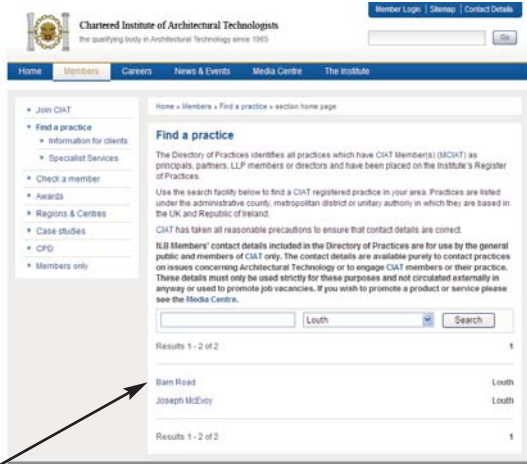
Chartered Institute of Architectural Technologists
the qualifying body in Architectural Technology since 1965

Member Login | Sitemap | Contact Details

Go

Home Members Careers News & Events Media Centre The Institute

Join CIAT
Find a practice
Information for clients
Specialist Services
Check a member
Awards
Regions & Centres
Case studies
CPD
Members only

Home » Members » Find a practice » section home page

Find a practice

The Directory of Practices identifies all practices which have CIAT Member(s) (MCIAT) as principals, partners, LLP members or directors and have been placed on the Institute's Register of Practices.

Use the search facility below to find a CIAT registered practice in your area. Practices are listed under the administrative county, metropolitan district or unitary authority in which they are based in the UK and Republic of Ireland.

CIAT has taken all reasonable precautions to ensure that contact details are correct.

ILB Members' contact details included in the Directory of Practices are for use by the general public and members of CIAT only. The contact details are available purely to contact practices on issues concerning Architectural Technology or to engage CIAT members or their practice. These details must only be used strictly for these purposes and not circulated externally in anyway or used to promote job vacancies. If you wish to promote a product or service please see the Media Centre.

Louth Search

Results 1 - 2 of 2 1

Barn Road Louth
Joseph McEvoy Louth

Results 1 - 2 of 2 1